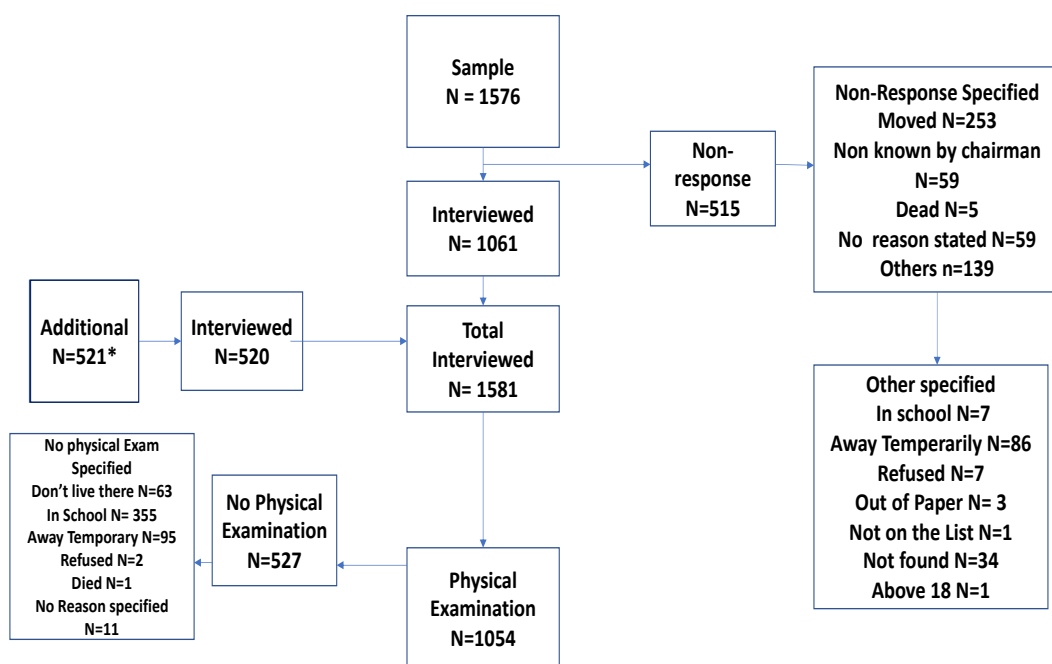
Sample
N = 1576

Non-response
N=515

Non-Response Specified
Moved N=253
Non known by chairman N=59
Dead N=5
No reason stated N=59
Others n=139

Interviewed
N= 1061

Additional
N=521*

Interviewed
N=520

Total Interviewed
N= 1581

Other specified
In school N=7
Away Temperarily N=86
Refused N=7
Out of Paper N= 3
Not on the List N=1
Not found N=34
Above 18 N=1

No physical Exam Specified
Don't live there N=63
In School N= 355
Away Temporary N=95
Refused N=2
Died N=1
No Reason specified N=11

No Physical Examination
N=527

Physical Examination
N=1054